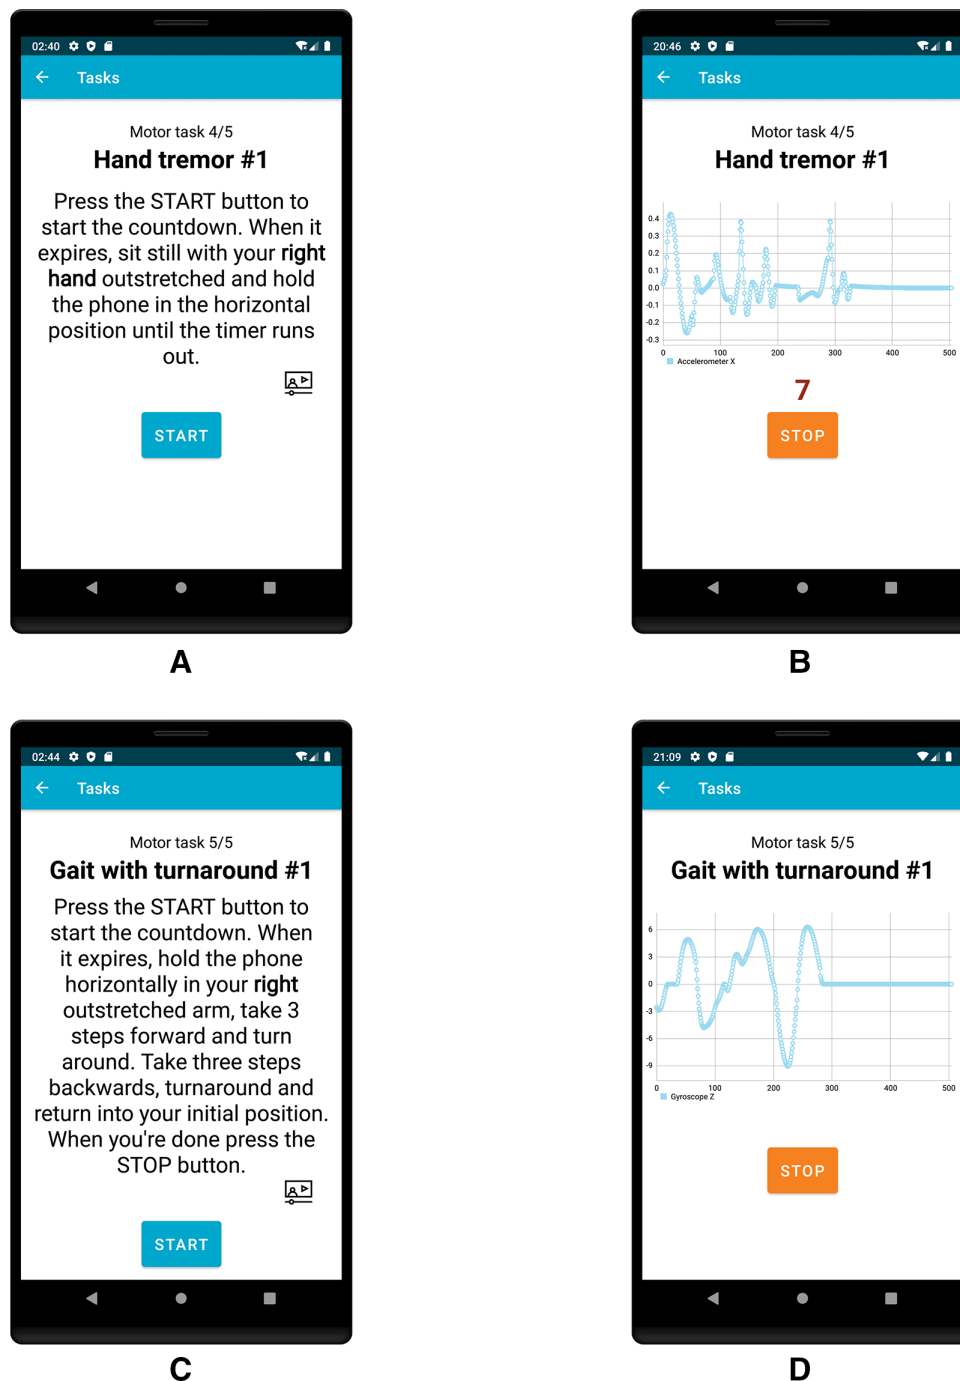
02:40

Tasks

Motor task 4/5

**Hand tremor #1**

Press the START button to start the countdown. When it expires, sit still with your **right hand** outstretched and hold the phone in the horizontal position until the timer runs out.

START

A

20:46

Tasks

Motor task 4/5

**Hand tremor #1**

0.4
0.3
0.2
0.1
0.0
-0.1
-0.2
-0.3
0
100
200
300
400
500
Accelerometer X

7

STOP

B

02:44

Tasks

Motor task 5/5

**Gait with turnaround #1**

Press the START button to start the countdown. When it expires, hold the phone horizontally in your **right** outstretched arm, take 3 steps forward and turn around. Take three steps backwards, turnaround and return into your initial position. When you're done press the STOP button.

START

C

21:09

Tasks

Motor task 5/5

**Gait with turnaround #1**

6
3
0
-3
-6
-9
0
100
200
300
400
500
Gyroscope Z

STOP

D